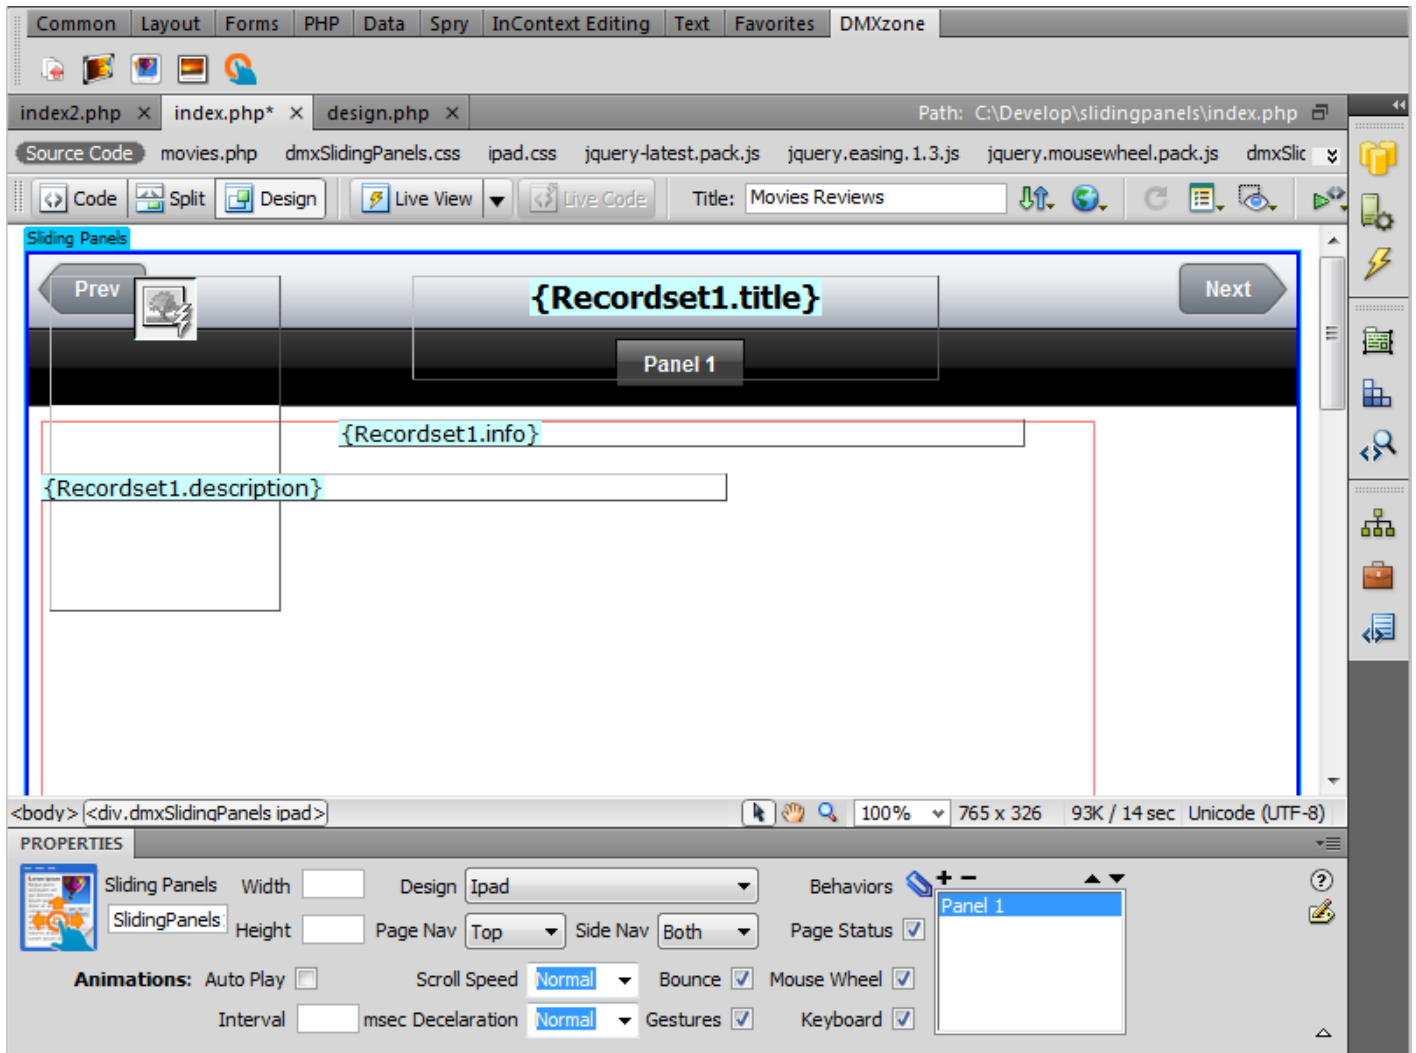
Common | Layout | Forms | PHP | Data | Spry | InContext Editing | Text | Favorites | DMXzone

index2.php × | index.php* × | design.php ×

Path: C:\Develop\slidingpanels\index.php

Source Code | movies.php | dmxSlidingPanels.css | ipad.css | jquery-latest.pack.js | jquery.easing.1.3.js | jquery.mousewheel.pack.js | dmxSlic

Code | Split | Design | Live View | Live Code | Title: Movies Reviews

Sliding Panels

Prev

{Recordset1.title}

Next

Panel 1

{Recordset1.info}

{Recordset1.description}

<body> <div.dmxSlidingPanels ipad>

100% | 765 x 326 | 93K / 14 sec | Unicode (UTF-8)

PROPERTIES

Sliding Panels | Width | Design | Ipad | Behaviors | + −

SlidingPanels | Height | Page Nav | Top | Side Nav | Both | Page Status

Panel 1

Animations: Auto Play | Scroll Speed | Normal | Bounce | Mouse Wheel

Interval | msec Decelaration | Normal | Gestures | Keyboard